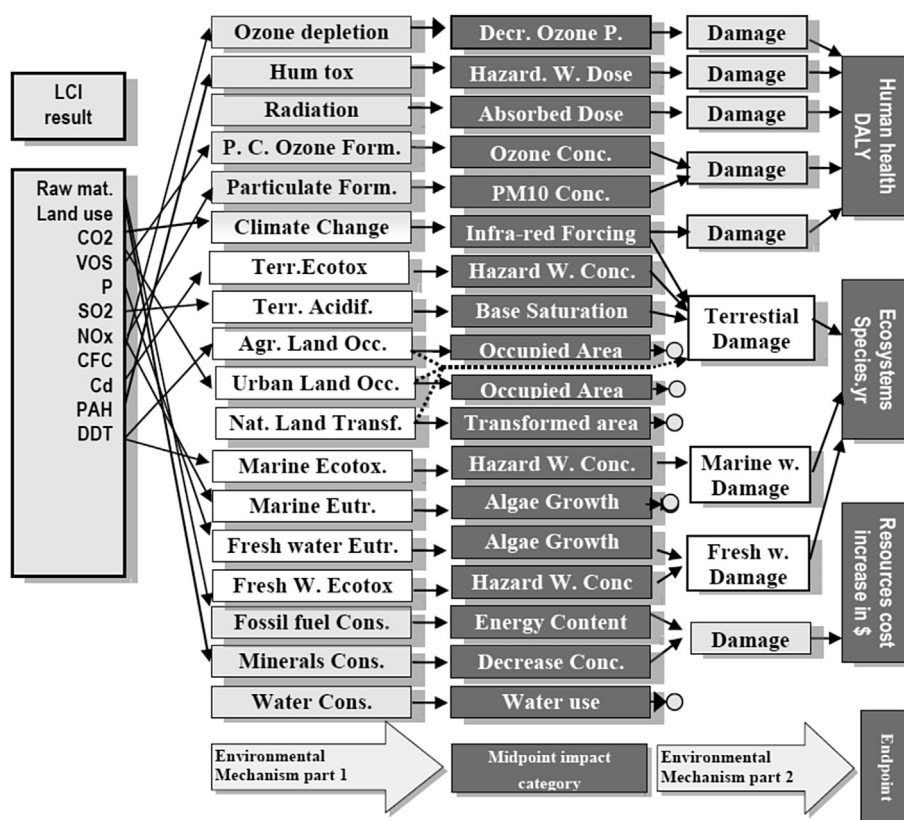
LCI result

Raw mat.
Land use
CO2
VOS
P
SO2
NOx
CFC
Cd
PAH
DDT

Ozone depletion
Hum tox
Radiation
P. C. Ozone Form.
Particulate Form.
Climate Change
Terr.Ecotox
Terr. Acidif.
Agr. Land Occ.
Urban Land Occ.
Nat. Land Transf.
Marine Ecotox.
Marine Eutr.
Fresh water Eutr.
Fresh W. Ecotox
Fossil fuel Cons.
Minerals Cons.
Water Cons.

Decr. Ozone P.
Hazard. W. Dose
Absorbed Dose
Ozone Conc.
PM10 Conc.
Infra-red Forcing
Hazard W. Conc.
Base Saturation
Occupied Area
Occupied Area
Transformed area
Hazard W. Conc.
Algae Growth
Algae Growth
Hazard W. Conc
Energy Content
Decrease Conc.
Water use

Damage
Damage
Damage
Damage
Damage
Terrestial Damage
Marine w. Damage
Fresh w. Damage
Damage

Human health DALY
Ecosystems Species.yr
Resources cost increase in $

Environmental Mechanism part 1
Midpoint impact category
Environmental Mechanism part 2
Endpoint